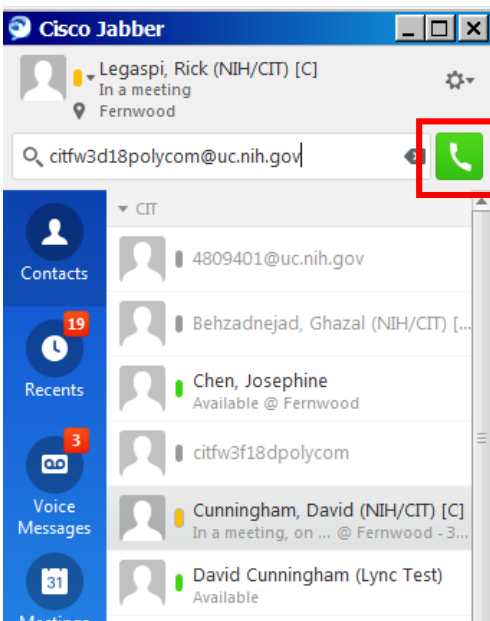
Cisco Jabber

Legaspi, Rick (NIH/CIT) [C]
In a meeting
Fernwood

citfw3d18polycom@uc.nih.gov

CIT

Contacts

19
Recents

3
Voice Messages

31
Meetings

4809401@uc.nih.gov

Behzadnejad, Ghazal (NIH/CIT) [...

Chen, Josephine
Available @ Fernwood

citfw3f18dpolycom

Cunningham, David (NIH/CIT) [C]
In a meeting, on ... @ Fernwood - 3...

David Cunningham (Lync Test)
Available